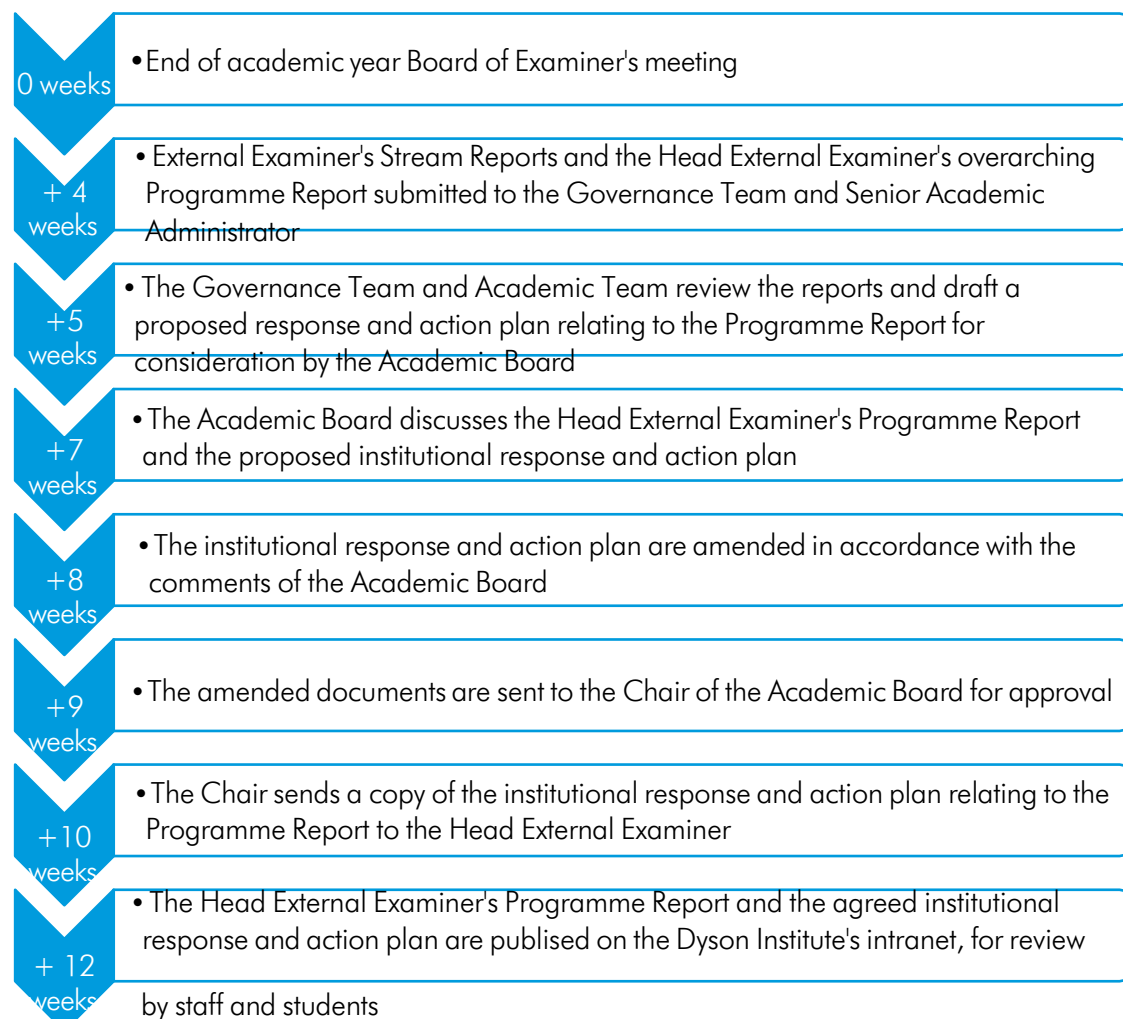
0 weeks

• End of academic year Board of Examiner's meeting

+ 4 weeks

• External Examiner's Stream Reports and the Head External Examiner's overarching Programme Report submitted to the Governance Team and Senior Academic Administrator

+5 weeks

• The Governance Team and Academic Team review the reports and draft a proposed response and action plan relating to the Programme Report for consideration by the Academic Board

+7 weeks

• The Academic Board discusses the Head External Examiner's Programme Report and the proposed institutional response and action plan

+8 weeks

• The institutional response and action plan are amended in accordance with the comments of the Academic Board

+9 weeks

• The amended documents are sent to the Chair of the Academic Board for approval

+10 weeks

• The Chair sends a copy of the institutional response and action plan relating to the Programme Report to the Head External Examiner

+ 12 weeks

• The Head External Examiner's Programme Report and the agreed institutional response and action plan are publised on the Dyson Institute's intranet, for review by staff and students